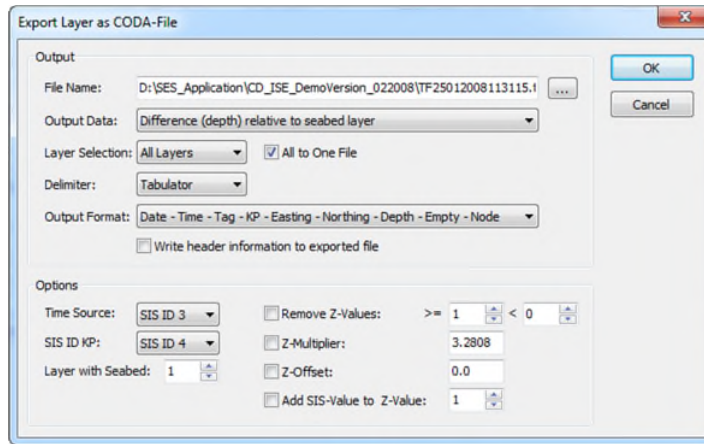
Export Layer as CODA-File

Output

File Name: D:\SES_Application\CD_ISE_DemoVersion_022008\TF25012008113115.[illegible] ...

Output Data: Difference (depth) relative to seabed layer

Layer Selection: All Layers

All to One File

Delimiter: Tabulator

Output Format: Date - Time - Tag - KP - Easting - Northing - Depth - Empty - Node

Write header information to exported file

Options

Time Source: SIS ID 3

SIS ID KP: SIS ID 4

Layer with Seabed: 1

Remove Z-Values: >= 1 < 0

Z-Multiplier: 3.2808

Z-Offset: 0.0

Add SIS-Value to Z-Value: 1

OK

Cancel